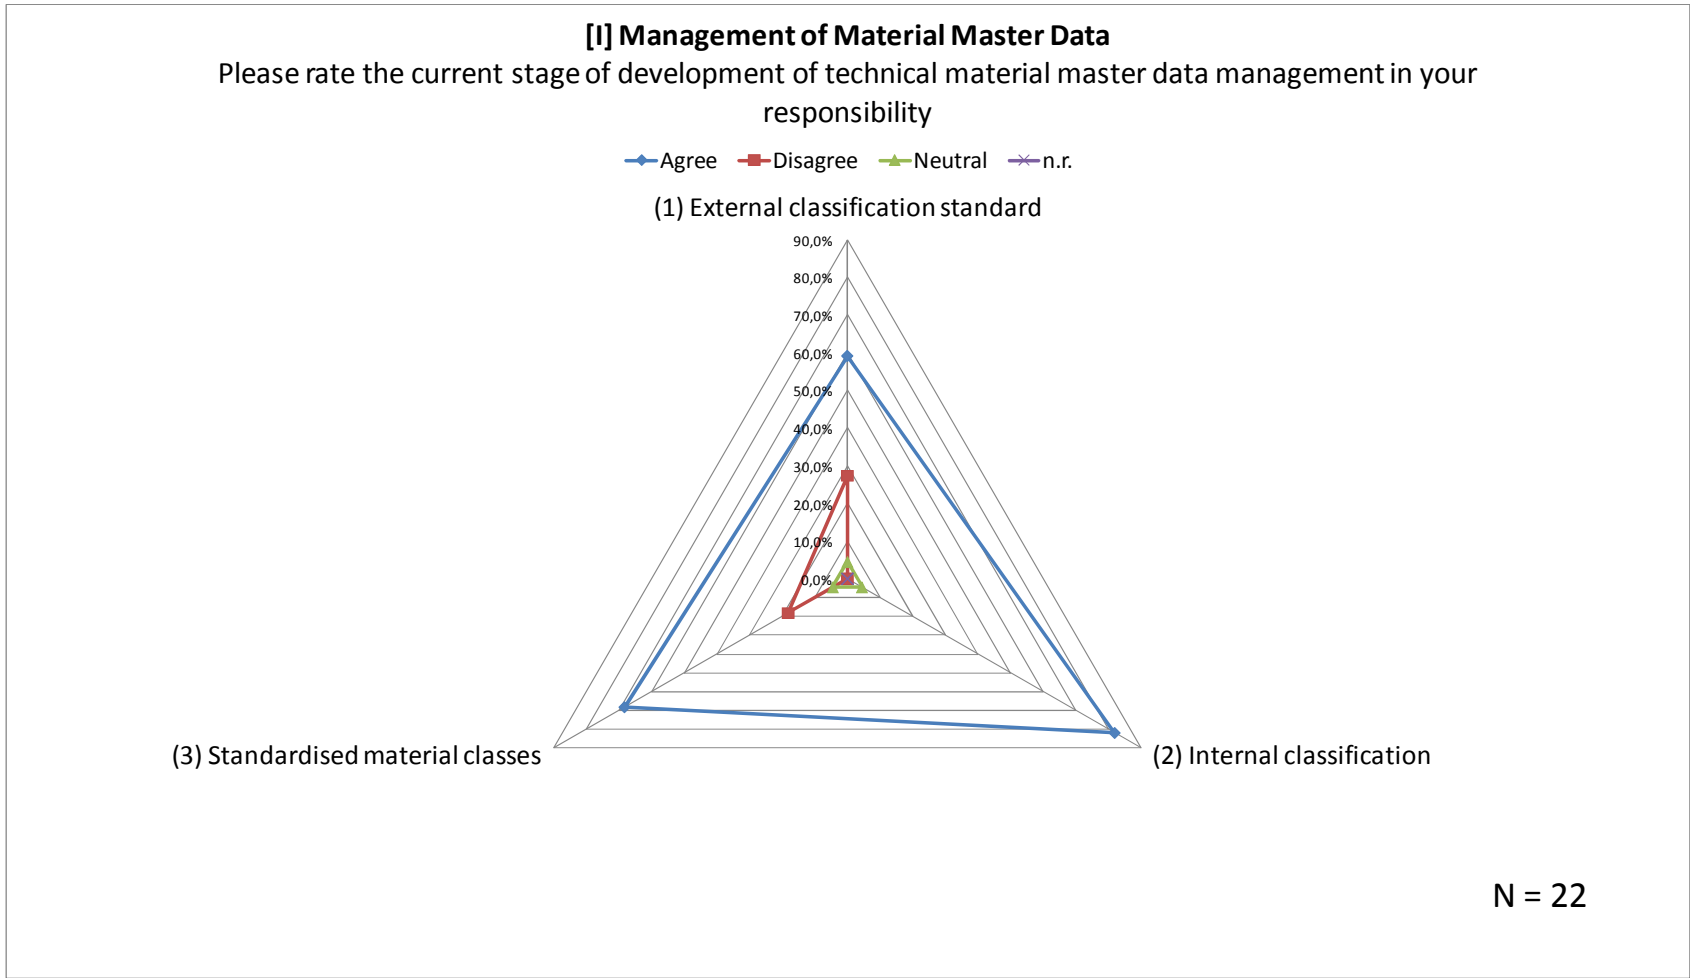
[I] Management of Material Master Data

Please rate the current stage of development of technical material master data management in your responsibility

Agree Disagree Neutral n.r.

(1) External classification standard

90,0%
80,0%
70,0%
60,0%
50,0%
40,0%
30,0%
20,0%
10,0%
0,0%

(3) Standardised material classes

(2) Internal classification

N = 22